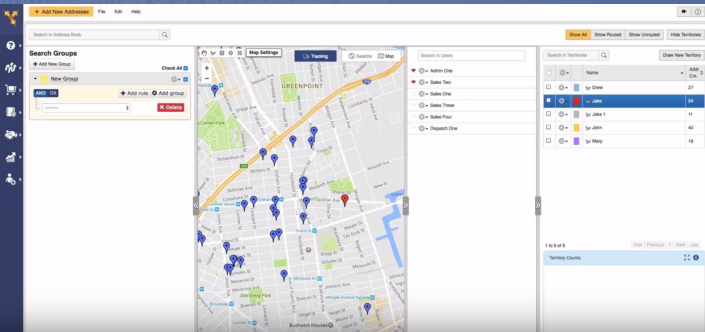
+ Add New Addresses File Edit Help

Search in Address Book

Show All Show Routed Show Unrouted Hide Territories

Search Groups

+ Add New Group

Check All

New Group

AND OR

+ Add rule + Add group

Delete

Map Settings

Tracking Satellite Map

GREENPOINT

Search in Users

Admin One

Sales Two

Sales One

Sales Three

Sales Four

Dispatch One

Search in Territories

Draw New Territory

| | | | Name | Addr. Cnt. |
|---|---|---|---|---|
| | | | Drew | 27 |
| | | | Jake | 24 |
| | | | Jake 1 | 11 |
| | | | John | 40 |
| | | | Mary | 18 |

1 to 5 of 5

First Previous 1 Next Last

Territory Counts

Bushwick Houses